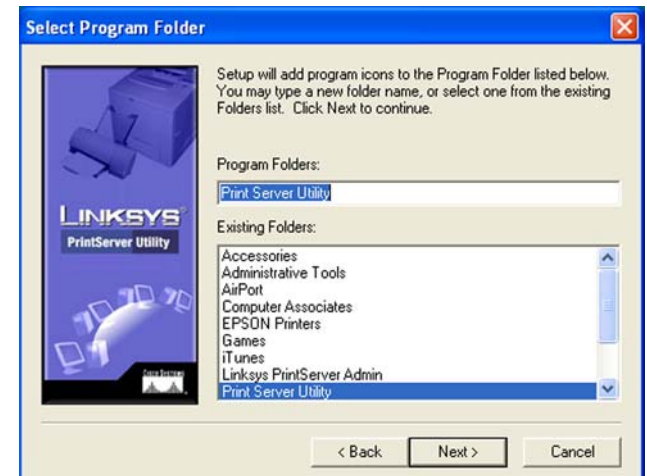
Select Program Folder

LINKSYS®
PrintServer Utility

Setup will add program icons to the Program Folder listed below. You may type a new folder name, or select one from the existing Folders list. Click Next to continue.

Program Folders:

Print Server Utility

Existing Folders:

Accessories
Administrative Tools
AirPort
Computer Associates
EPSON Printers
Games
iTunes
Linksys PrintServer Admin
Print Server Utility

< Back
Next >
Cancel